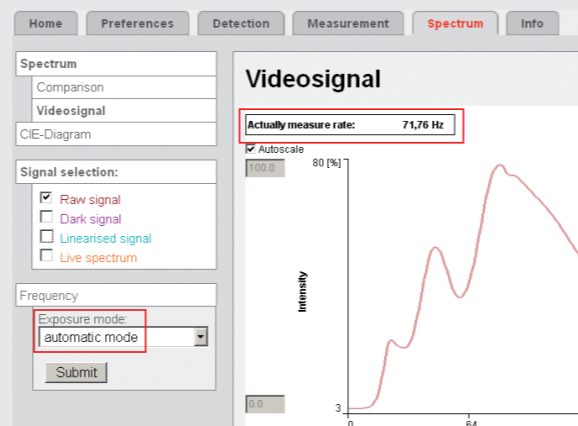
Home Preferences Detection Measurement Spectrum Info

Spectrum
Comparison
Videosignal
CIE-Diagram

Signal selection:
☑ Raw signal
☐ Dark signal
☐ Linearised signal
☐ Live spectrum

Frequency
Exposure mode:
automatic mode
Submit

Videosignal

Actually measure rate: 71,76 Hz

☑ Autoscale
100.0
80 [%]
Intensity
0.0
3
0
64